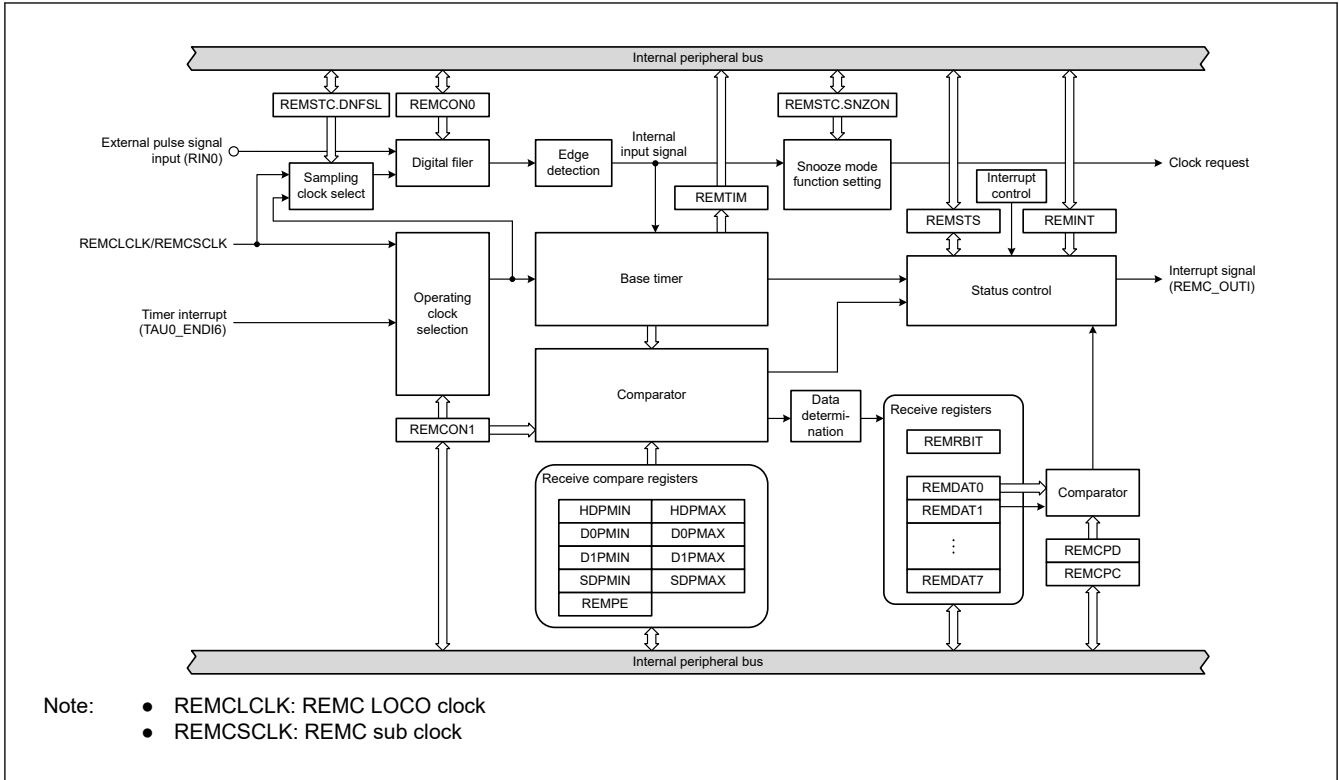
Internal peripheral bus

REMSTC.DNFSL
REMCON0
REMSTC.SNZON

External pulse signal input (RIN0)
Sampling clock select
Digital filer
Edge detection
Internal input signal
Snooze mode function setting
Clock request
Interrupt control
REMTIM
REMSTS
REMINT

REMCLCLK/REMCSCLK
Operating clock selection
Base timer
Status control
Interrupt signal (REMC_OUTI)
Timer interrupt (TAU0_ENDI6)

Comparator
Data determination
Receive registers
REMRBIT
REMCON1

Receive compare registers
| HDPMIN | HDPMAX |
|---|---|
| D0PMIN | D0PMAX |
| D1PMIN | D1PMAX |
| SDPMIN | SDPMAX |
| REMPE | |

REMDAT0
REMDAT1
⋮
REMDAT7
Comparator
REMCPD
REMCPC

Internal peripheral bus

Note: ● REMCLCLK: REMC LOCO clock
● REMCSCLK: REMC sub clock